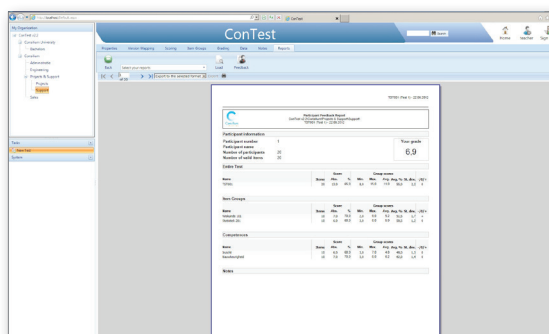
http://localhost/Default.aspx
ConTest

ConTest

Search

Home Teacher Sign

My Organization
ConTest LLC
Construct University
Bachelor
Functions
Administration
Engineering
Projects & Support
Projects
Support
Sales

Properties Version Mapping Scoring Item Groups Grading Data Notes Reports

Back Select your reports Load Feedback

of 10 Export to the selected format

Tasks
New Test

System

TSTNN / Poel 1 / 22.08.2012

Participant Feedback Report
ConTest > All Functions > Projects & Support > Support
TSTNN / Poel 1 / 22.08.2012

ConTest

Participant information
Participant number 1
Participant name
Number of participants 20
Number of valid items 20

Your grade
6,9

Entire Test

| Name | Score | Min. | % | Min. | Max. | Avg. | Avg. % | St. dev. | (%) |
|---|---|---|---|---|---|---|---|---|---|
| TSTNN | 20 | 13,8 | 69,0 | 8,0 | 15,8 | 11,9 | 59,5 | 2,0 | 4 |

Item Groups

| Name | Score | Min. | % | Min. | Max. | Avg. | Avg. % | St. dev. | (%) |
|---|---|---|---|---|---|---|---|---|---|
| Instance 1st | 10 | 7,0 | 70,0 | 3,0 | 9,0 | 6,0 | 60,0 | 1,7 | 4 |
| Instance 2nd | 10 | 6,8 | 68,0 | 3,0 | 9,0 | 5,9 | 59,0 | 1,3 | 5 |

Competences

| Name | Score | Min. | % | Min. | Max. | Avg. | Avg. % | St. dev. | (%) |
|---|---|---|---|---|---|---|---|---|---|
| Kennis | 10 | 6,8 | 68,0 | 3,0 | 7,8 | 4,8 | 48,0 | 1,2 | 6 |
| Vaardigheden | 10 | 7,0 | 70,0 | 3,0 | 9,0 | 6,2 | 62,0 | 1,4 | 5 |

Notes